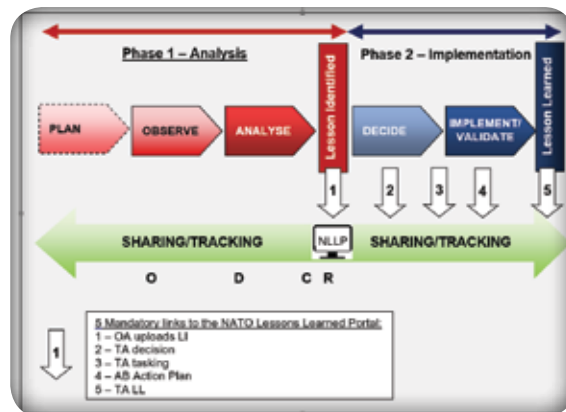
Phase 1 – Analysis

Phase 2 – Implementation

PLAN

OBSERVE

ANALYSE

Lesson Identified

DECIDE

IMPLEMENT/ VALIDATE

Lesson Learned

1

2

3

4

5

SHARING/TRACKING

NLLP

SHARING/TRACKING

O D C R

1

5 Mandatory links to the NATO Lessons Learned Portal:
1 – OA uploads LI
2 – TA decision
3 – TA tasking
4 – AB Action Plan
5 – TA LL